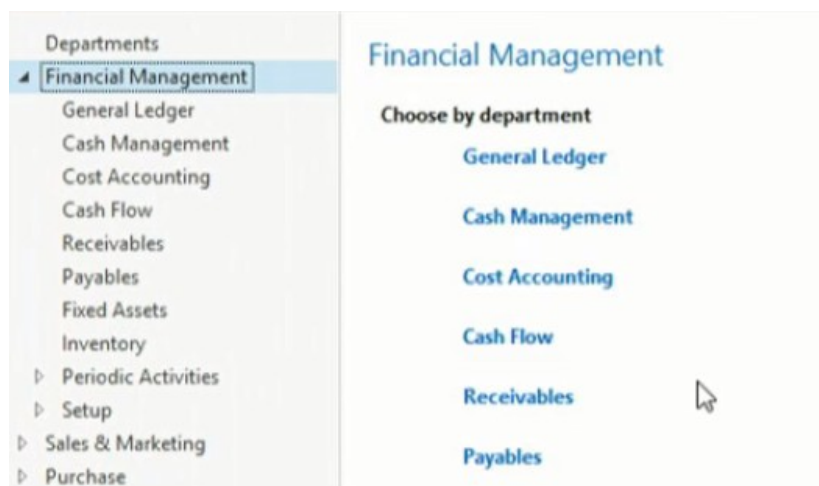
Departments
Financial Management
General Ledger
Cash Management
Cost Accounting
Cash Flow
Receivables
Payables
Fixed Assets
Inventory
Periodic Activities
Setup
Sales & Marketing
Purchase

Financial Management

Choose by department

General Ledger

Cash Management

Cost Accounting

Cash Flow

Receivables

Payables